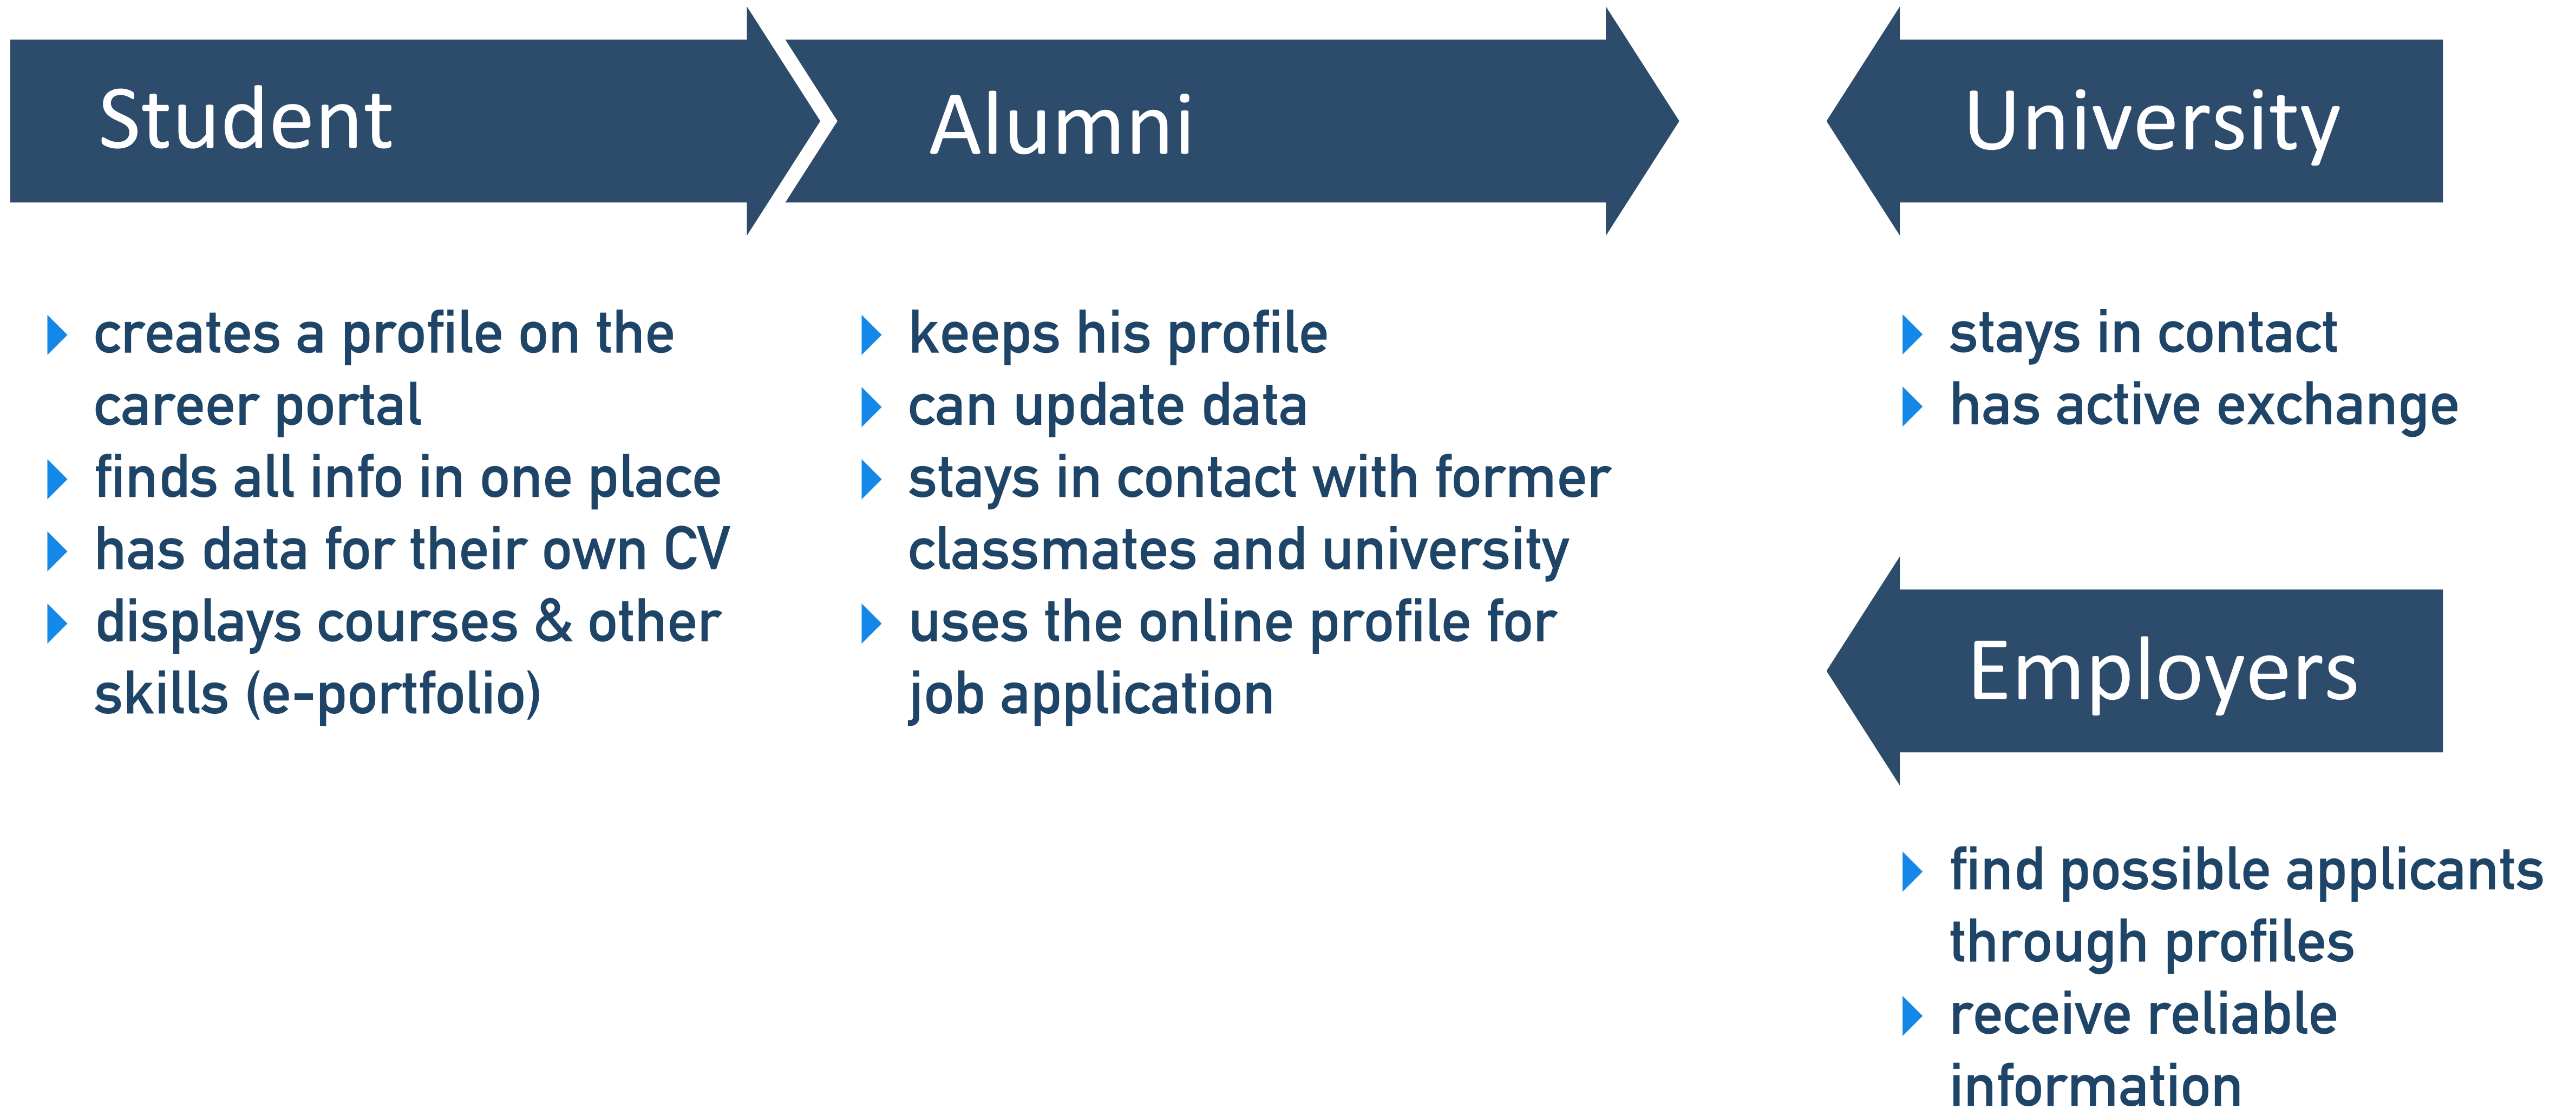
Student

- creates a profile on the career portal
- finds all info in one place
- has data for their own CV
- displays courses & other skills (e-portfolio)

Alumni

- keeps his profile
- can update data
- stays in contact with former classmates and university
- uses the online profile for job application

University

- stays in contact
- has active exchange

Employers

- find possible applicants through profiles
- receive reliable information